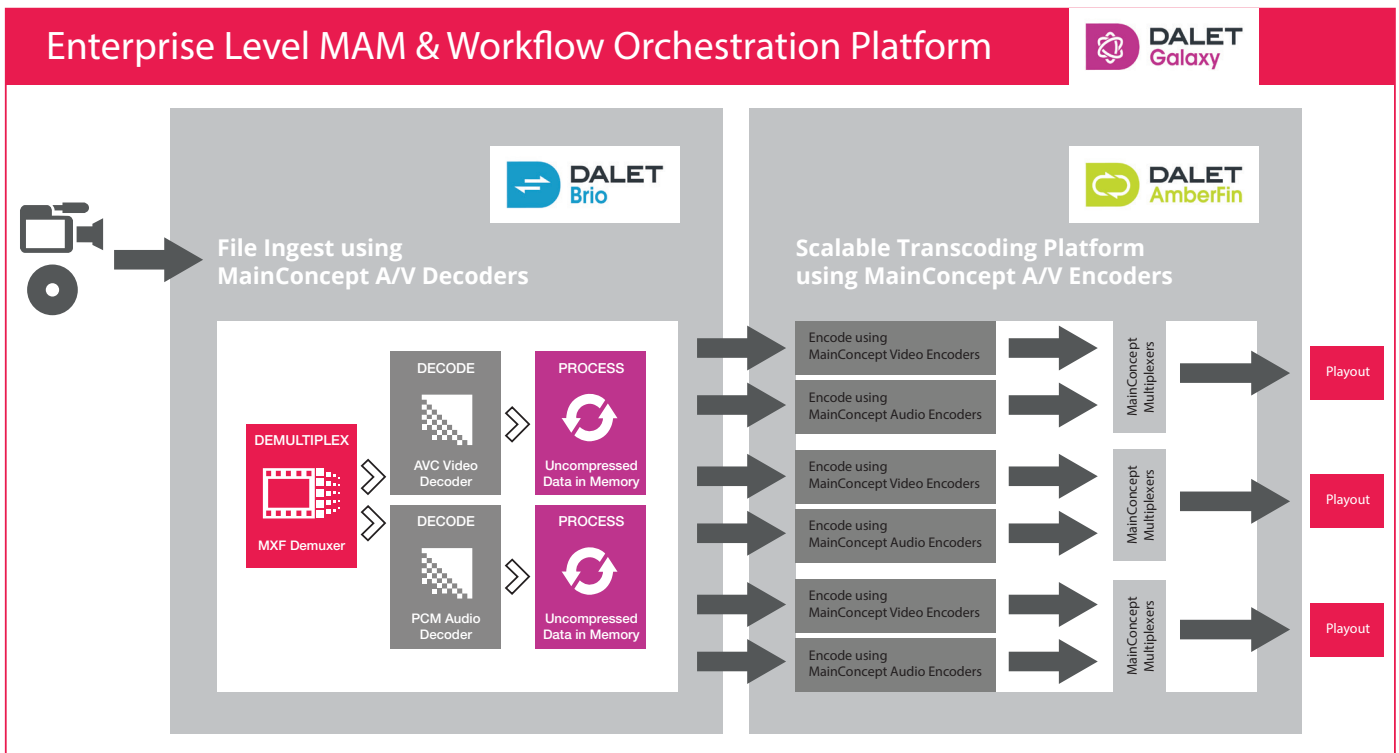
Enterprise Level MAM & Workflow Orchestration Platform

DALET Galaxy

DALET Brio

File Ingest using MainConcept A/V Decoders

DEMULTIPLEX

MXF Demuxer

DECODE

AVC Video Decoder

DECODE

PCM Audio Decoder

PROCESS

Uncompressed Data in Memory

PROCESS

Uncompressed Data in Memory

DALET AmberFin

Scalable Transcoding Platform using MainConcept A/V Encoders

Encode using MainConcept Video Encoders

Encode using MainConcept Audio Encoders

MainConcept Multiplexers

Playout

Encode using MainConcept Video Encoders

Encode using MainConcept Audio Encoders

MainConcept Multiplexers

Playout

Encode using MainConcept Video Encoders

Encode using MainConcept Audio Encoders

MainConcept Multiplexers

Playout